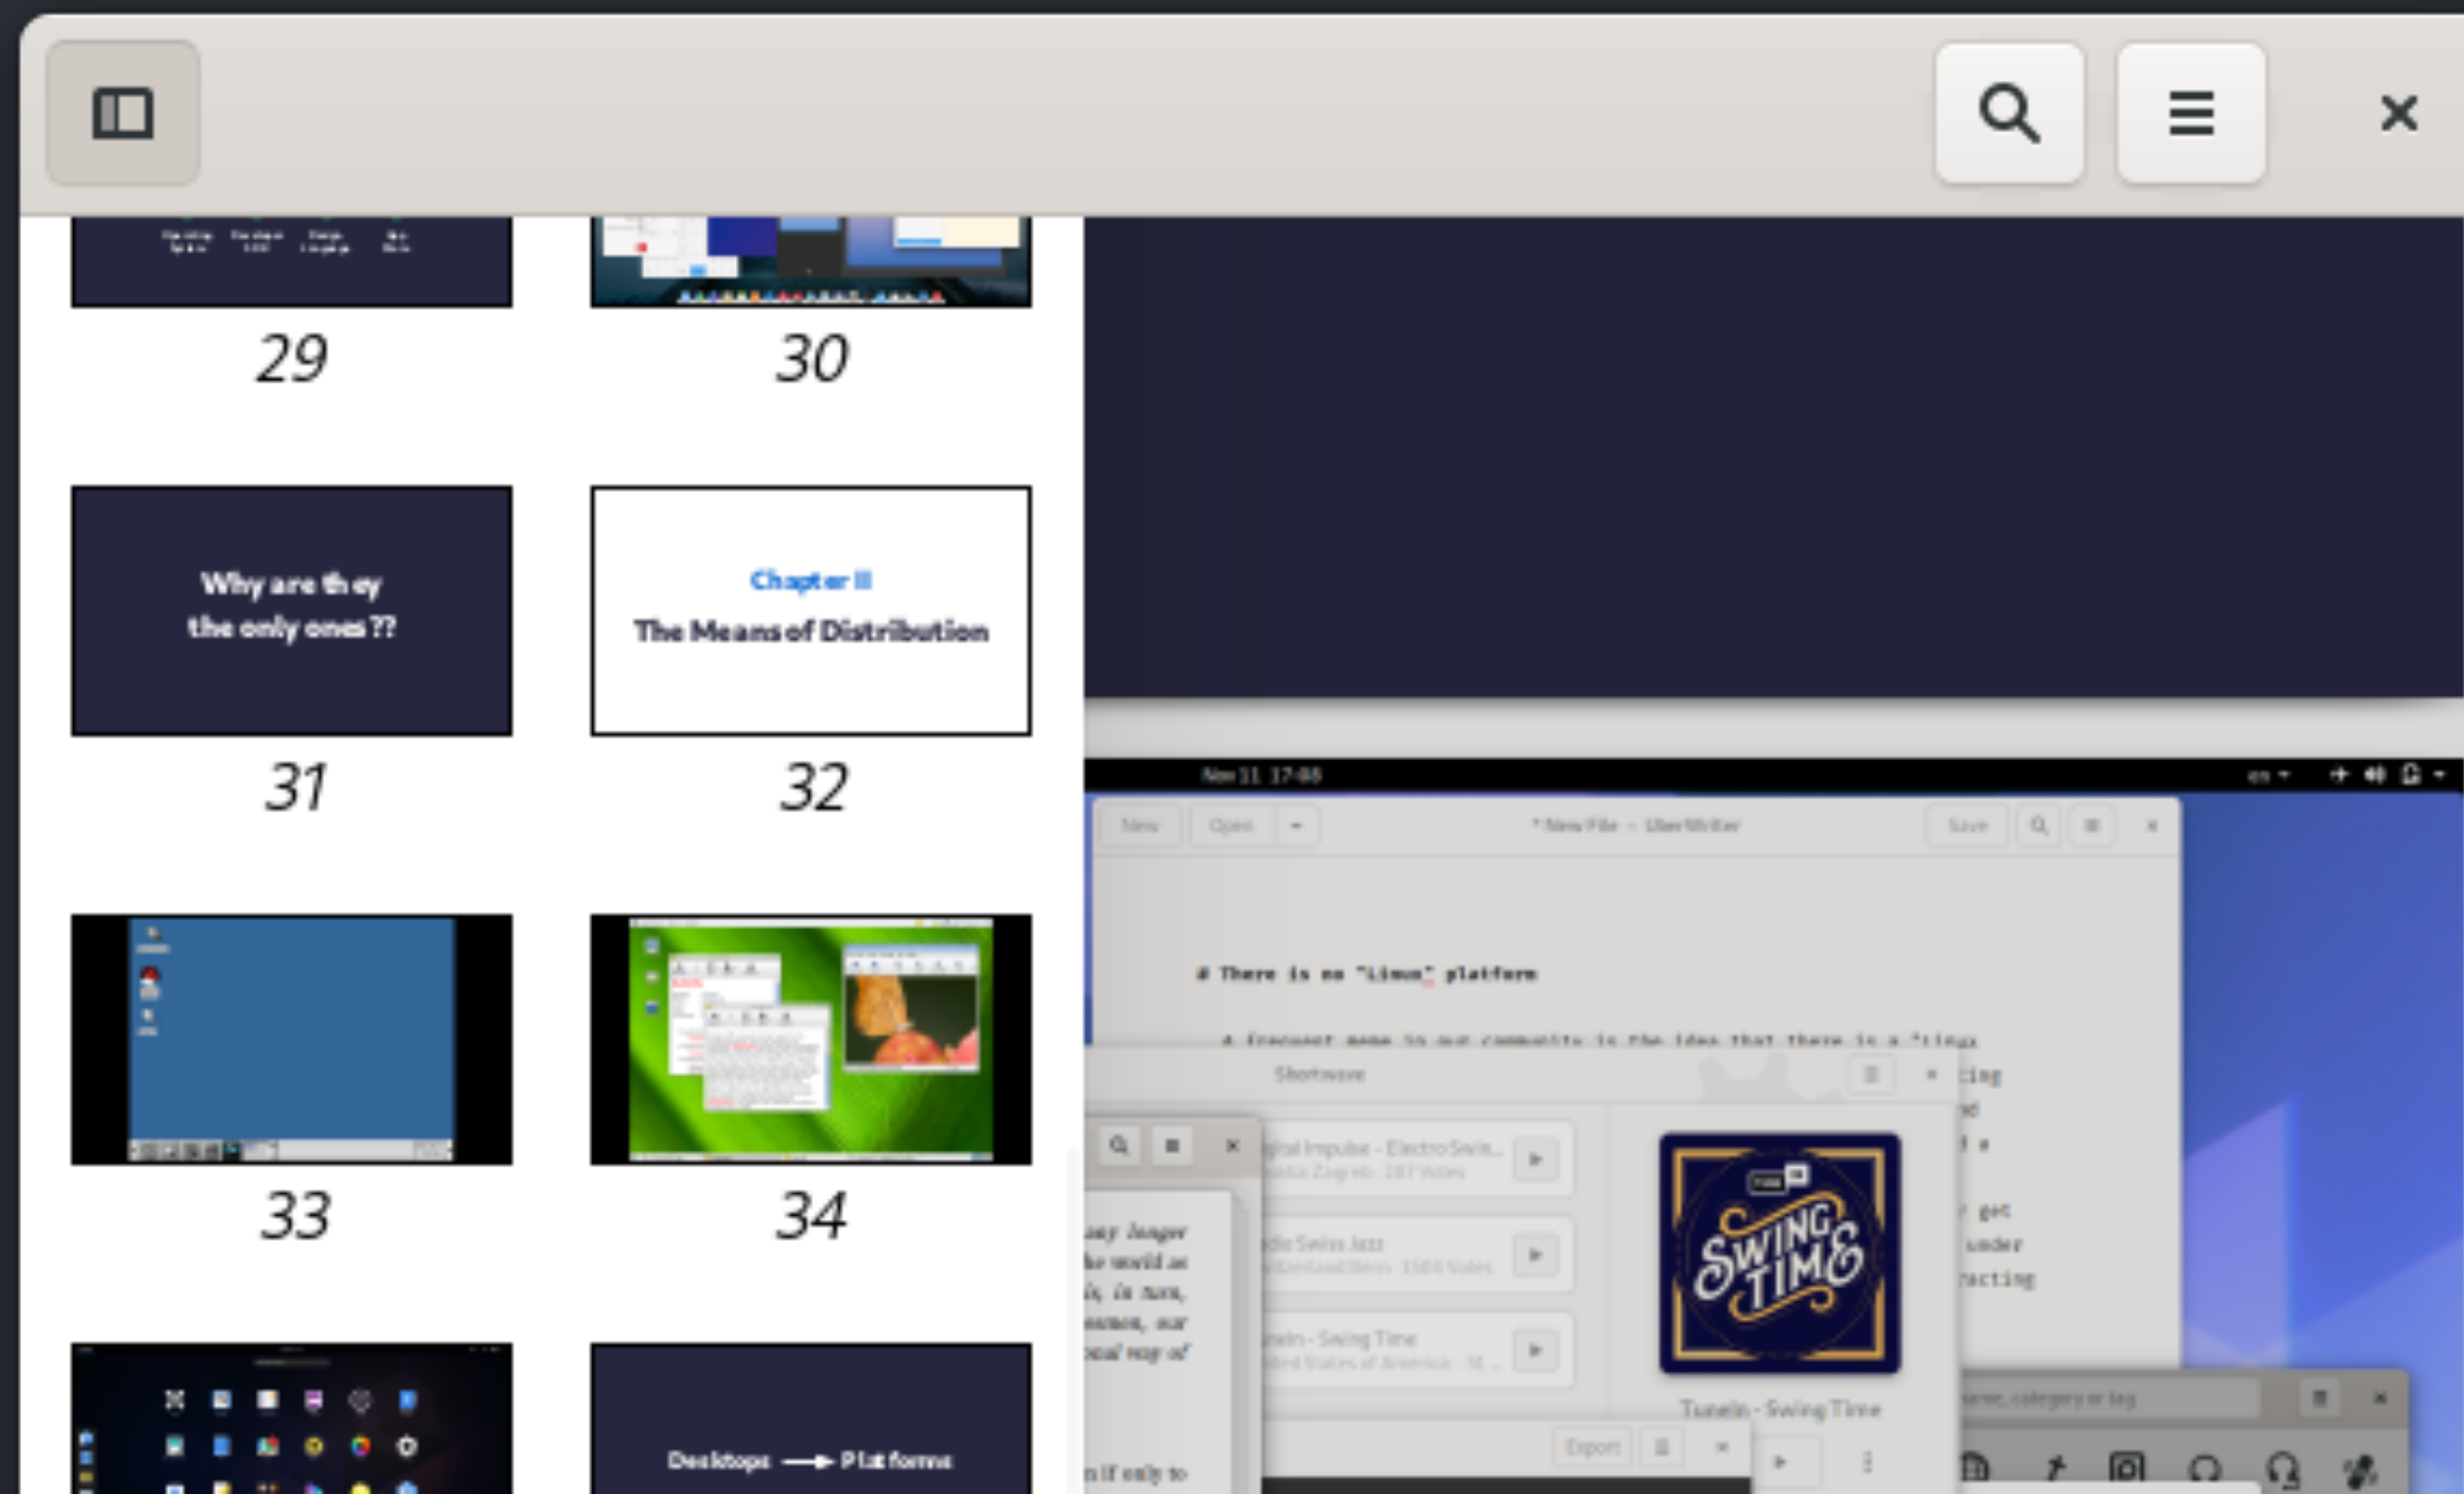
29

30

Why are they the only ones ??

31

Chapter II
The Means of Distribution

32

33

34

Desktops → Platforms

Nov 11 17:08

New
Open
* New File – UberWriter
Save

# There is no "Linux" platform

A frequent meme in our community is the idea that there is a "Linux

Shortwave

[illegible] Impulse - Electro Swin...
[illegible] Swiss Jazz
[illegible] - Swing Time

SWING TIME

TuneIn - Swing Time

Export